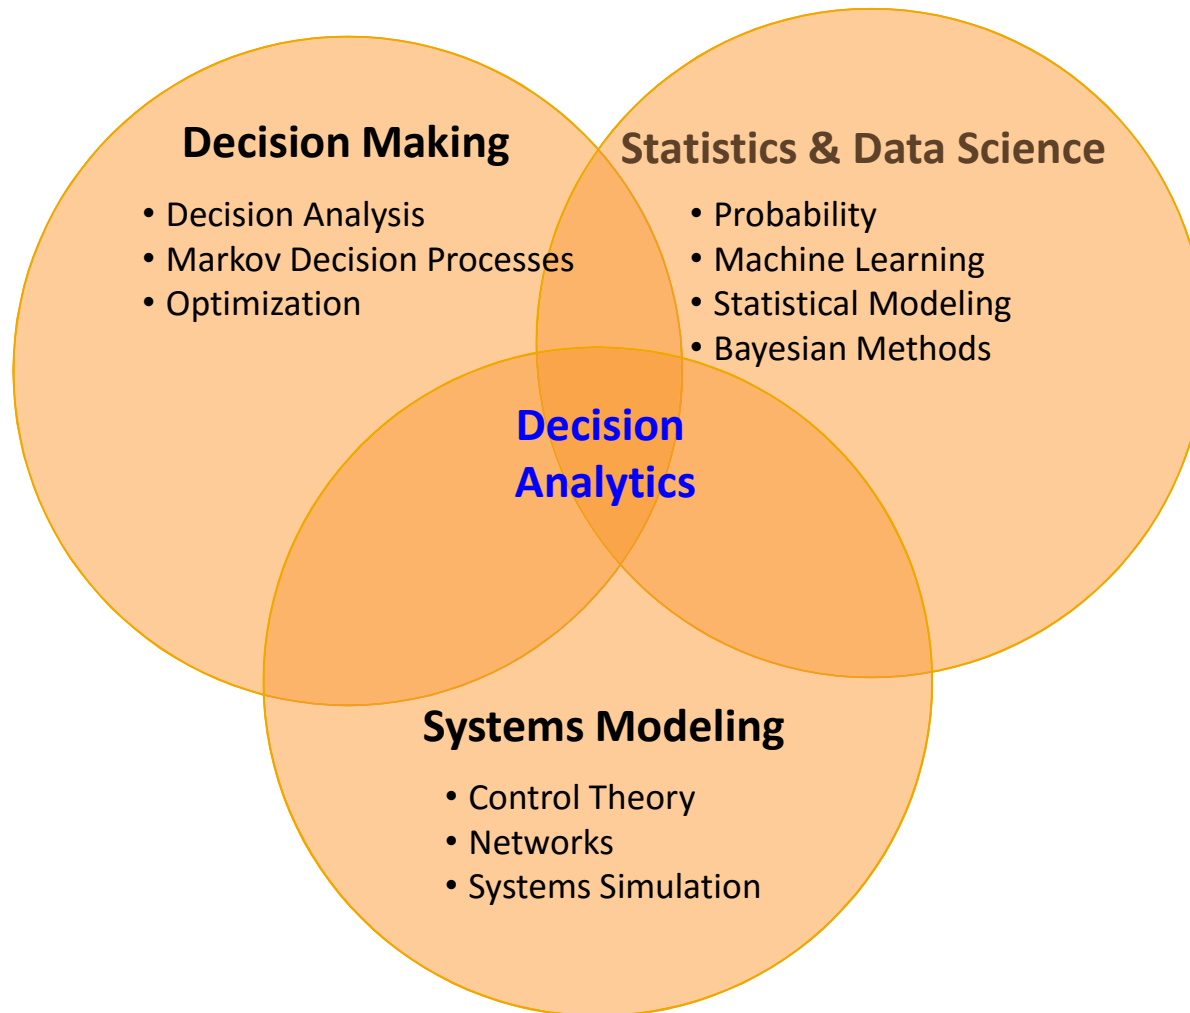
Decision Making

- Decision Analysis
- Markov Decision Processes
- Optimization

Statistics & Data Science

- Probability
- Machine Learning
- Statistical Modeling
- Bayesian Methods

Decision Analytics

Systems Modeling

- Control Theory
- Networks
- Systems Simulation